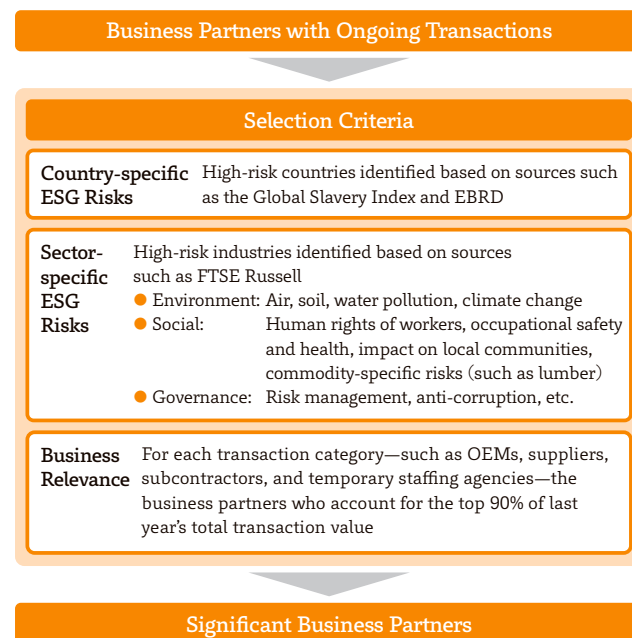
Business Partners with Ongoing Transactions

Selection Criteria

Country-specific ESG Risks

High-risk countries identified based on sources such as the Global Slavery Index and EBRD

Sector-specific ESG Risks

High-risk industries identified based on sources such as FTSE Russell

Environment: Air, soil, water pollution, climate change

Social: Human rights of workers, occupational safety and health, impact on local communities, commodity-specific risks (such as lumber)

Governance: Risk management, anti-corruption, etc.

Business Relevance

For each transaction category—such as OEMs, suppliers, subcontractors, and temporary staffing agencies—the business partners who account for the top 90% of last year's total transaction value

Significant Business Partners